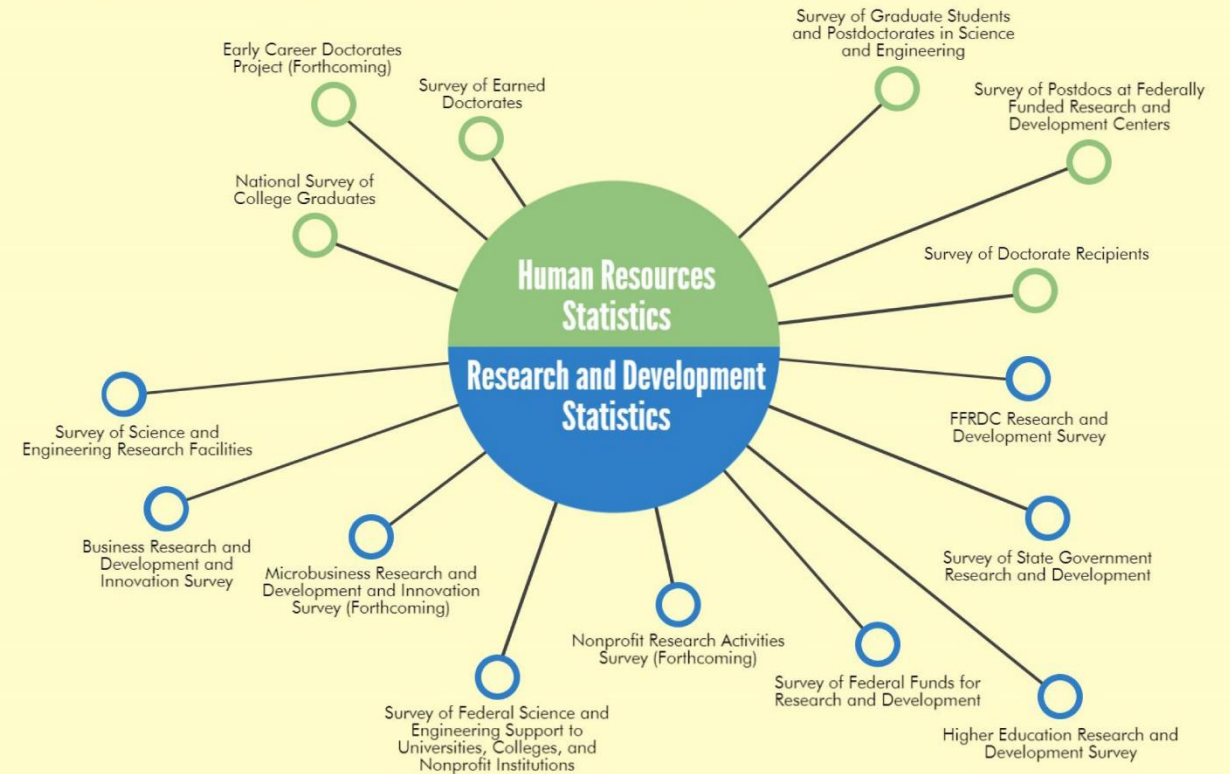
Survey of Graduate Students and Postdoctorates in Science and Engineering

Early Career Doctorates Project (Forthcoming)

Survey of Earned Doctorates

Survey of Postdocs at Federally Funded Research and Development Centers

National Survey of College Graduates

Survey of Doctorate Recipients

Human Resources Statistics

Research and Development Statistics

Survey of Science and Engineering Research Facilities

FFRDC Research and Development Survey

Business Research and Development and Innovation Survey

Microbusiness Research and Development and Innovation Survey (Forthcoming)

Survey of State Government Research and Development

Nonprofit Research Activities Survey (Forthcoming)

Survey of Federal Funds for Research and Development

Survey of Federal Science and Engineering Support to Universities, Colleges, and Nonprofit Institutions

Higher Education Research and Development Survey